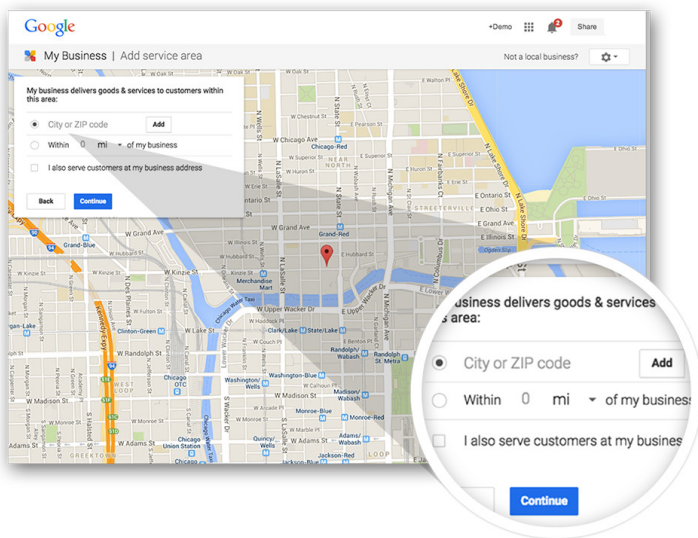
Google

+Demo

2

Share

My Business | Add service area

Not a local business?

My business delivers goods & services to customers within this area:

City or ZIP code

Add

Within 0 mi of my business

I also serve customers at my business address

Back

Continue

business delivers goods & services
s area:

City or ZIP code

Add

Within 0 mi of my busines

I also serve customers at my busines

Continue

W Chicago Ave
Chicago-Red
W Superior St
W Huron St
E Huron St
W Erie St
E Erie St
W Ontario St
E Ontario St
W Ohio St
E Ohio St
W Grand Ave
Grand-Red
E Grand Ave
E Illinois St
E Hubbard St
W Kinzie St
Grand-Blue
W Hubbard St
W Upper Wacker Dr
E Upper Wacker Dr
E Lower Wacker Dr
Merchandise Mart
W Lake St
Clinton-Green
State/Lake
Lake-Blue
W Randolph St
Randolph/Wabash
Randolph Metra
W Washington Blvd
Washington/Wells
Washington-Blue
W Madison St
W Monroe St
Monroe-Blue
W Adams St
Adams/Wabash
Quincy/Wells
Chicago OTC
Chicago Union Station
WEST LOOP
GREEKTOWN
LOOP
NEAR NORTH
N Wells St
N LaSalle St
N Clark St
N State St
N Michigan Ave
N Columbus Dr
N Des Plaines St
N Halsted St
N Lake Shore Dr
Kennedy Expy